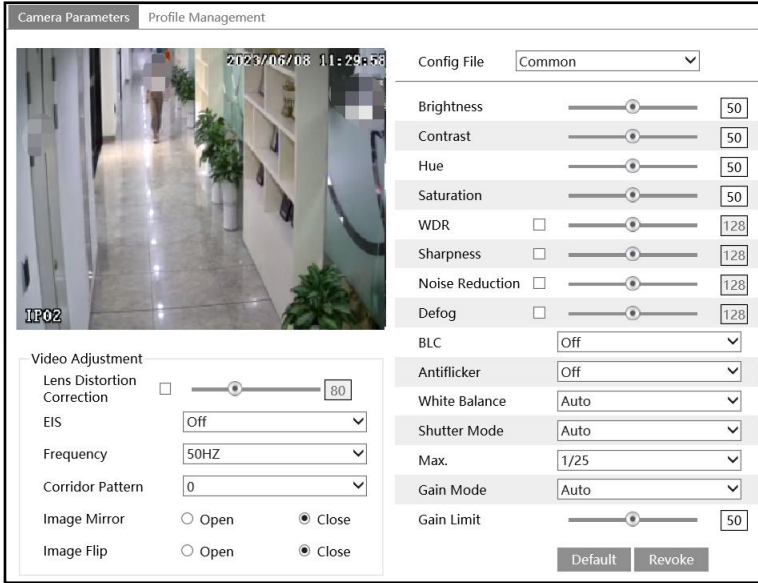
Camera Parameters Profile Management

2023/06/08 11:29:58

IP02

Config File Common

Brightness 50
Contrast 50
Hue 50
Saturation 50
WDR 128
Sharpness 128
Noise Reduction 128
Defog 128
BLC Off
Antiflicker Off
White Balance Auto
Shutter Mode Auto
Max. 1/25
Gain Mode Auto
Gain Limit 50

Default Revoke

Video Adjustment
Lens Distortion Correction 80
EIS Off
Frequency 50HZ
Corridor Pattern 0
Image Mirror Open Close
Image Flip Open Close